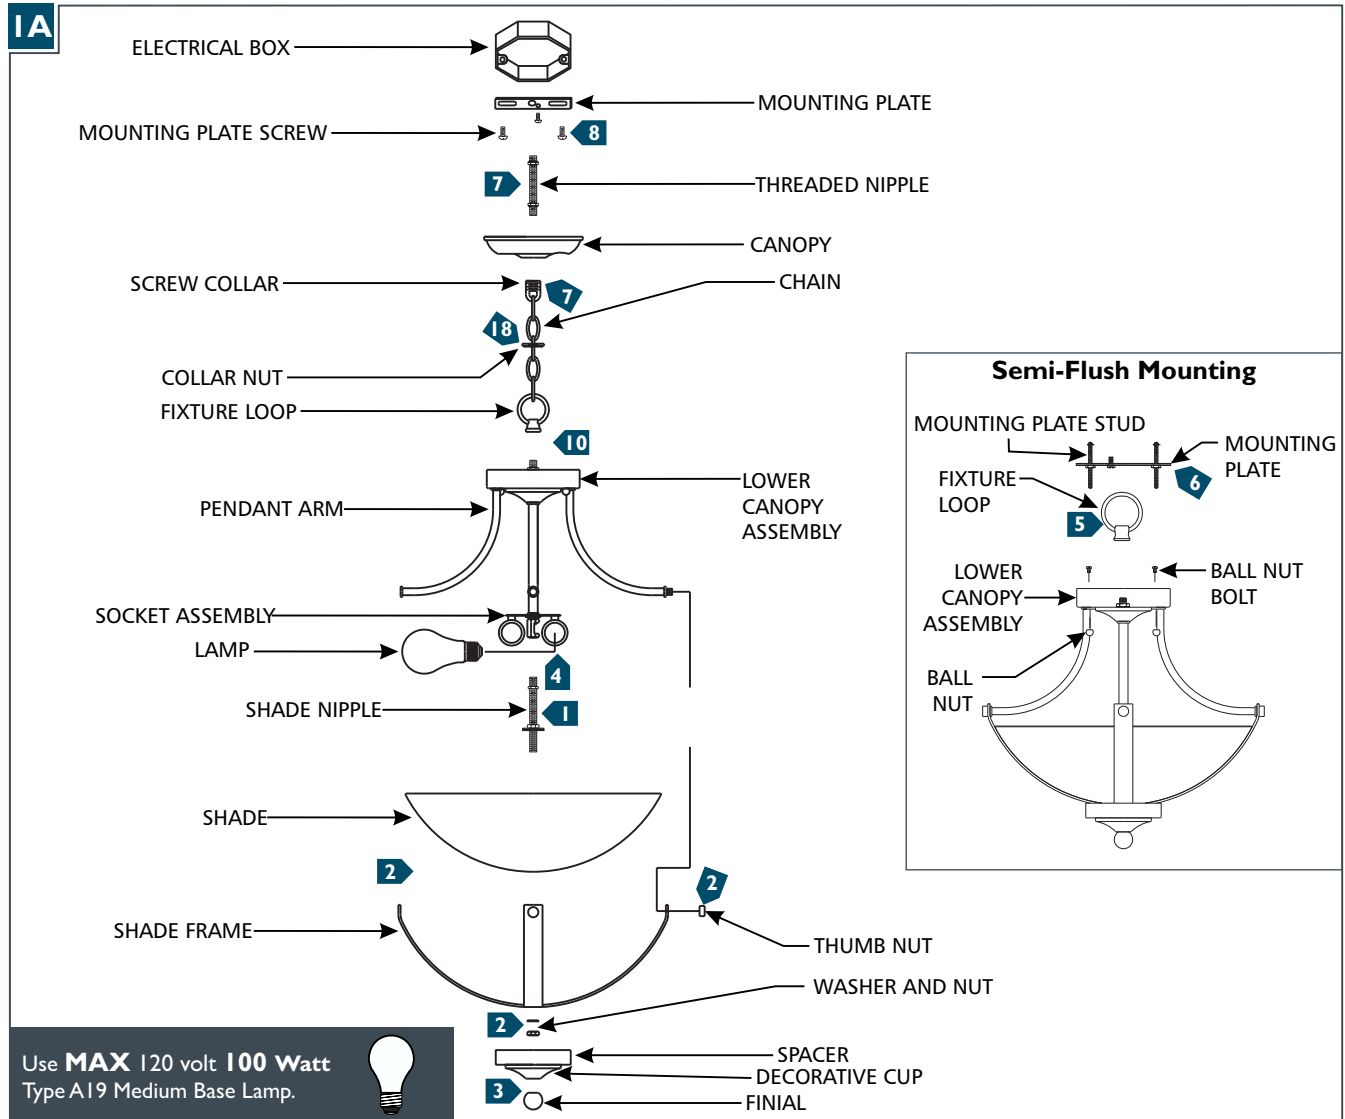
1A

ELECTRICAL BOX

MOUNTING PLATE

MOUNTING PLATE SCREW

8

7

THREADED NIPPLE

CANOPY

SCREW COLLAR

7

CHAIN

18

COLLAR NUT

FIXTURE LOOP

10

LOWER CANOPY ASSEMBLY

PENDANT ARM

SOCKET ASSEMBLY

LAMP

4

SHADE NIPPLE

1

SHADE

2

2

SHADE FRAME

THUMB NUT

WASHER AND NUT

2

SPACER

DECORATIVE CUP

3

FINIAL

Use MAX 120 volt 100 Watt Type A19 Medium Base Lamp.

Semi-Flush Mounting

MOUNTING PLATE STUD

MOUNTING PLATE

FIXTURE LOOP

6

5

LOWER CANOPY ASSEMBLY

BALL NUT BOLT

BALL NUT